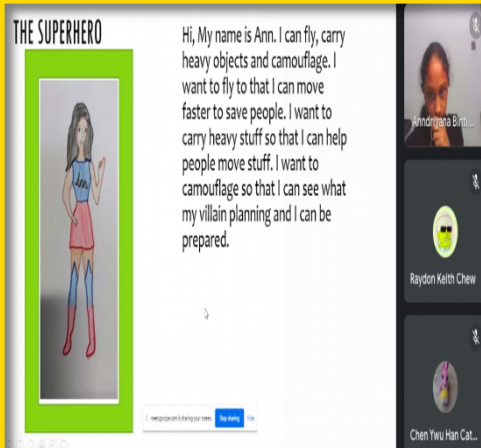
THE SUPERHERO

Hi, My name is Ann. I can fly, carry heavy objects and camouflage. I want to fly to that I can move faster to save people. I want to carry heavy stuff so that I can help people move stuff. I want to camouflage so that I can see what my villain planning and I can be prepared.

Anndriyana Binti...

Raydon Keith Chew

Chen Ywu Han Cat...

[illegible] is sharing your screen. Stop sharing Hide